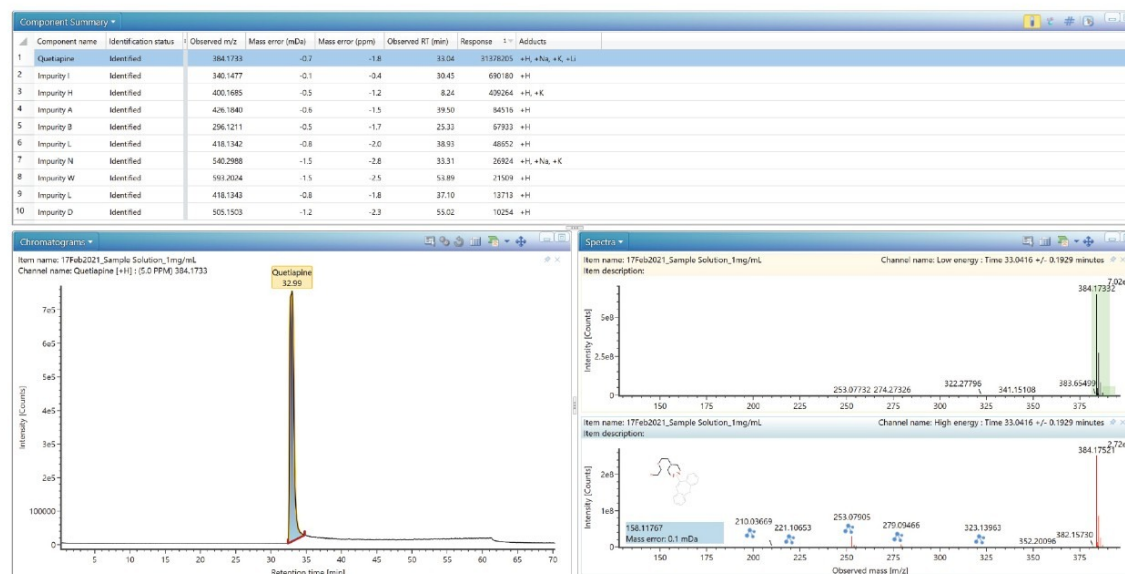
Component Summary

| | Component name | Identification status | Observed m/z | Mass error (mDa) | Mass error (ppm) | Observed RT (min) | Response | Adducts |
|---|---|---|---|---|---|---|---|---|
| 1 | Quetiapine | Identified | 384.1733 | -0.7 | -1.8 | 33.04 | 31378205 | +H, +Na, +K, +Li |
| 2 | Impurity I | Identified | 340.1477 | -0.1 | -0.4 | 30.45 | 690180 | +H |
| 3 | Impurity H | Identified | 400.1685 | -0.5 | -1.2 | 8.24 | 409264 | +H, +K |
| 4 | Impurity A | Identified | 426.1840 | -0.6 | -1.5 | 39.50 | 84516 | +H |
| 5 | Impurity B | Identified | 296.1211 | -0.5 | -1.7 | 25.33 | 67933 | +H |
| 6 | Impurity L | Identified | 418.1342 | -0.8 | -2.0 | 38.93 | 48652 | +H |
| 7 | Impurity N | Identified | 540.2988 | -1.5 | -2.8 | 33.31 | 26924 | +H, +Na, +K |
| 8 | Impurity W | Identified | 593.2024 | -1.5 | -2.5 | 53.89 | 21509 | +H |
| 9 | Impurity L | Identified | 418.1343 | -0.8 | -1.8 | 37.10 | 13713 | +H |
| 10 | Impurity D | Identified | 505.1503 | -1.2 | -2.3 | 55.02 | 10254 | +H |

Chromatograms
Item name: 17Feb2021_Sample Solution_1mg/mL
Channel name: Quetiapine [+H] : (5.0 PPM) 384.1733
Quetiapine
32.99
7e5
6e5
5e5
4e5
3e5
2e5
100000
0
Intensity [Counts]
5 10 15 20 25 30 35 40 45 50 55 60 65 70
Retention time [min]

Spectra
Item name: 17Feb2021_Sample Solution_1mg/mL
Item description:
Channel name: Low energy : Time 33.0416 +/- 0.1929 minutes
7.02e
384.17332
5e8
2.5e8
0
Intensity [Counts]
253.07732 274.27326 322.27796 341.15108 383.65499
150 175 200 225 250 275 300 325 350 375

Item name: 17Feb2021_Sample Solution_1mg/mL
Item description:
Channel name: High energy : Time 33.0416 +/- 0.1929 minutes
2.72e
384.17521
2e8
1e8
0
Intensity [Counts]
158.11767
Mass error: 0.1 mDa
210.03669 221.10653 253.07905 279.09466 323.13963 352.20096 382.15730
150 175 200 225 250 275 300 325 350 375
Observed mass [m/z]